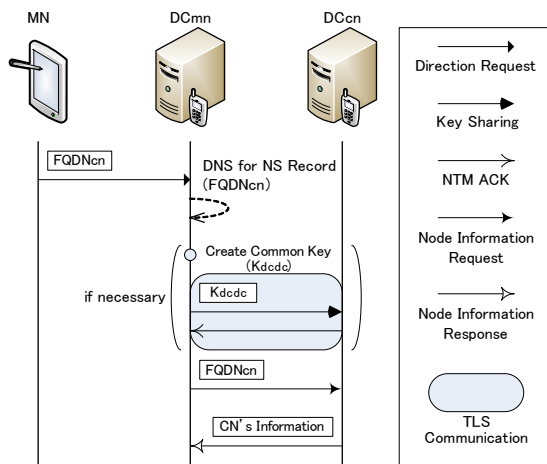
MN

DCmn

DCcn

FQDNcn

DNS for NS Record (FQDNcn)

Create Common Key (Kdcdc)

if necessary

Kdcdc

FQDNcn

CN's Information

Direction Request

Key Sharing

NTM ACK

Node Information Request

Node Information Response

TLS Communication